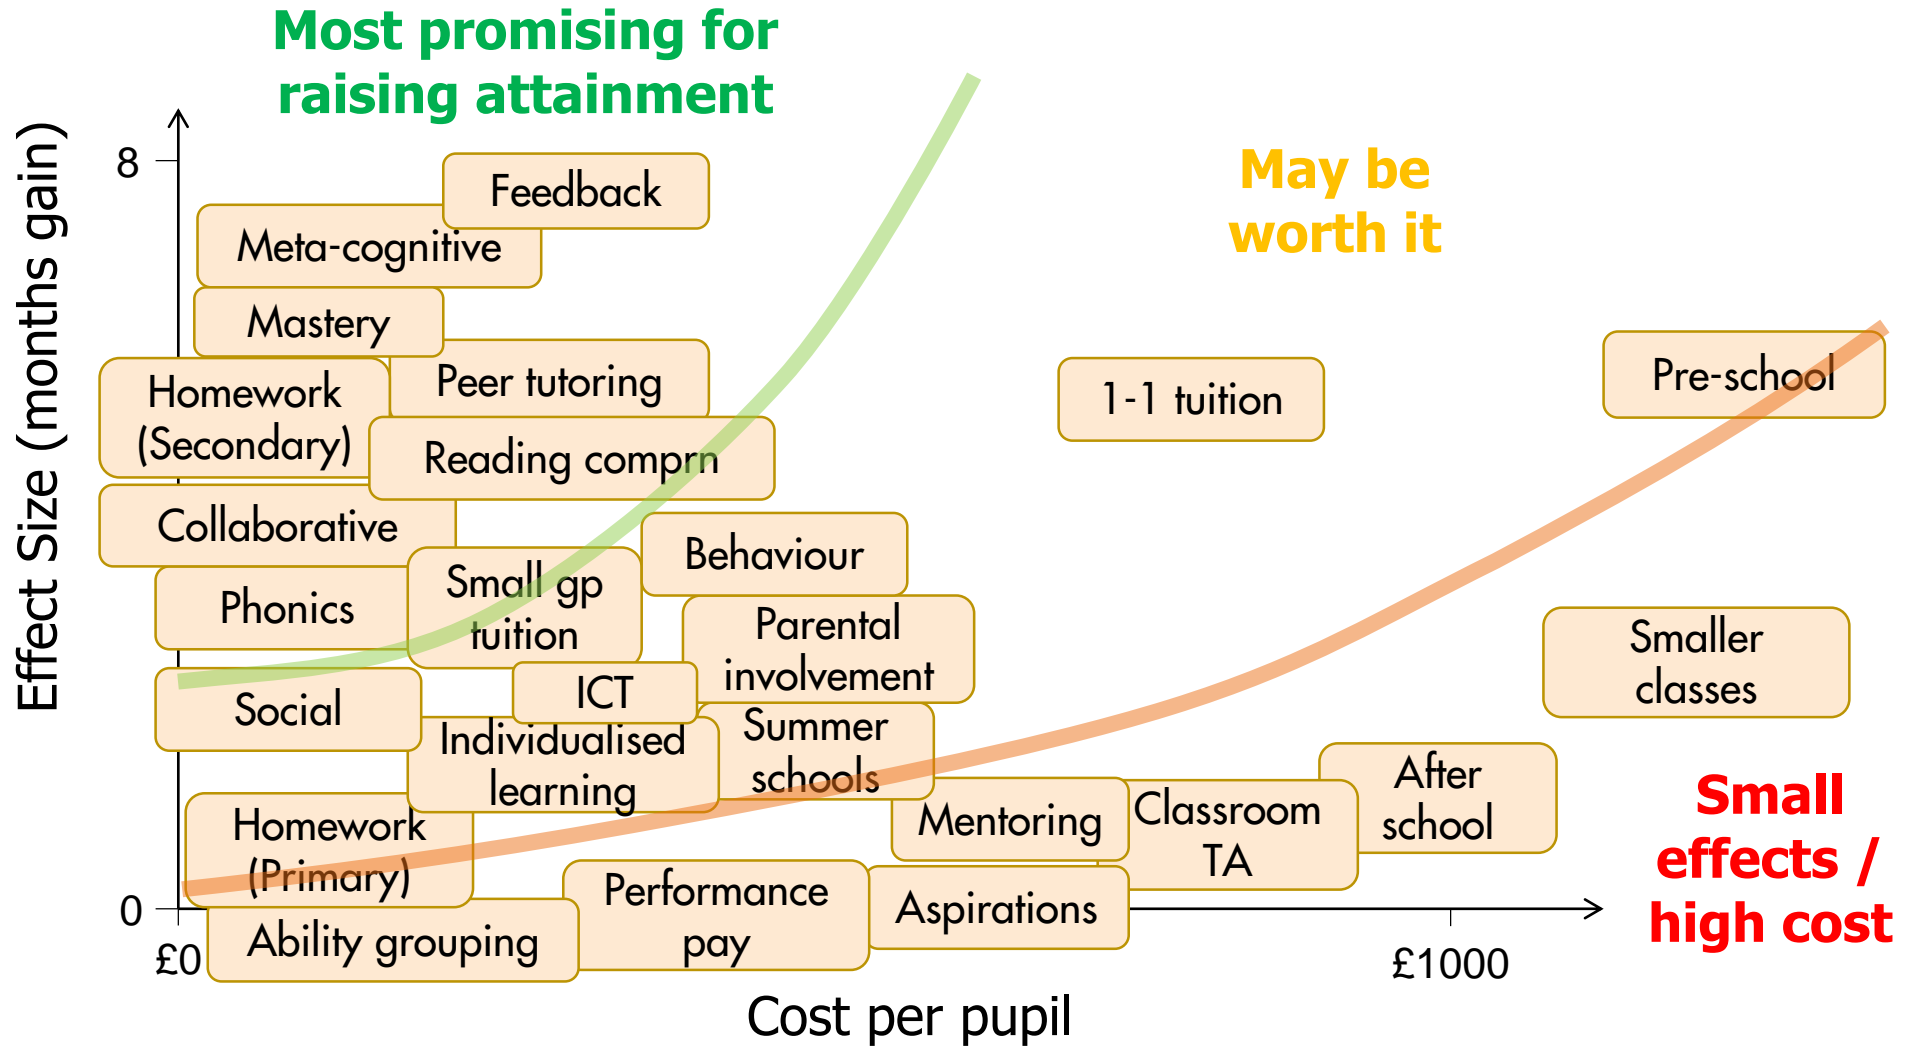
Most promising for raising attainment

May be worth it

Small effects / high cost

Effect Size (months gain)

8

0

£0

£1000

Cost per pupil

Feedback

Meta-cognitive

Mastery

Homework (Secondary)

Peer tutoring

Reading comprn

Collaborative

Phonics

Small gp tuition

Behaviour

Parental involvement

Social

ICT

Individualised learning

Summer schools

Homework (Primary)

Ability grouping

Performance pay

Aspirations

Mentoring

Classroom TA

After school

1-1 tuition

Pre-school

Smaller classes